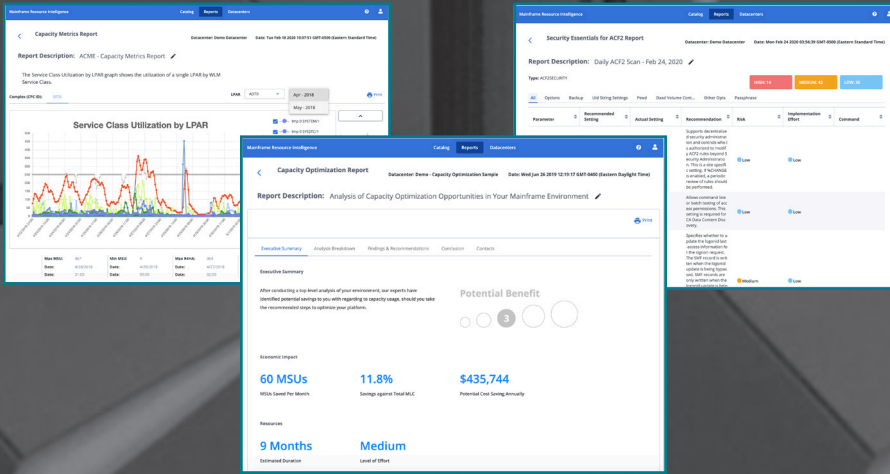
Mainframe Resource Intelligence
Catalog Reports Datacenters

Capacity Metrics Report
Datacenter: Demo Datacenter Date: Tue Feb 18 2020 10:07:51 GMT-0500 (Eastern Standard Time)

Report Description: ACME - Capacity Metrics Report

The Service Class Utilization by LPAR graph shows the utilization of a single LPAR by WLM Service Class.

Complex (CPC ID): SYS1
LPAR AUTO
Apr - 2018
May - 2018
Print

Service Class Utilization by LPAR

Max MSU: Min MSU: Max R4HA:
Date: 4/29/2018 Date: 4/29/2018 Date: 4/27/2018
Date: Date: Date:

Mainframe Resource Intelligence
Catalog Reports Datacenters

Security Essentials for ACF2 Report
Datacenter: Demo Datacenter Date: Mon Feb 24 2020 03:56:39 GMT-0500 (Eastern Standard Time)

Report Description: Daily ACF2 Scan - Feb 24, 2020

Type: ACF2SECURITY
HIGH: 14 MEDIUM: 42 LOW: 30

All Options Backup Uid String Settings Fixed Fixed Volume Cont... Other Opts Passphrase

| Parameter | Recommended Setting | Actual Setting | Recommendation | Risk | Implementation Effort | Command |
|---|---|---|---|---|---|---|
| | | | Supports decentralize... | Low | Low | |
| | | | Allows command line... | Low | Low | |
| | | | Specifies whether to a... | Medium | Low | |

Mainframe Resource Intelligence
Catalog Reports Datacenters

Capacity Optimization Report
Datacenter: Demo - Capacity Optimization Sample Date: Wed Jun 26 2019 12:19:17 GMT-0400 (Eastern Daylight Time)

Report Description: Analysis of Capacity Optimization Opportunities in Your Mainframe Environment

Print

Executive Summary Analysis Breakdown Findings & Recommendations Conclusion Contacts

Executive Summary

After conducting a top-level analysis of your environment, our experts have identified potential savings to you with regarding to capacity usage, should you take the recommended steps to optimize your platform.

Potential Benefit
3

Economic Impact

60 MSUs
MSUs Saved Per Month

11.8%
Savings against Total MLC

$435,744
Potential Cost Saving Annually

Resources

9 Months
Estimated Duration

Medium
Level of Effort